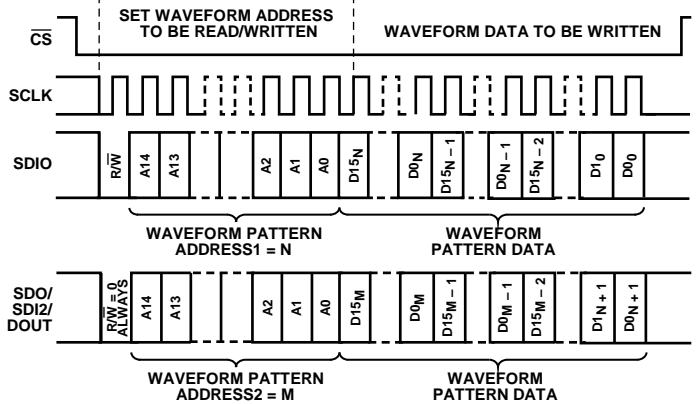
SET WAVEFORM ADDRESS TO BE READ/WRITTEN

WAVEFORM DATA TO BE WRITTEN

$\overline{CS}$

SCLK

SDIO

$R/\overline{W}$ A14 A13 A2 A1 A0 $D15_N$ $D0_N$ $D15_{N-1}$ $D0_{N-1}$ $D15_{N-2}$ $D1_0$ $D0_0$

WAVEFORM PATTERN ADDRESS1 = N

WAVEFORM PATTERN DATA

SDO/ SDI2/ DOUT

$R/\overline{W} = 0$ ALWAYS A14 A13 A2 A1 A0 $D15_M$ $D0_M$ $D15_{M-1}$ $D0_{M-1}$ $D15_{M-2}$ $D1_{N+1}$ $D0_{N+1}$

WAVEFORM PATTERN ADDRESS2 = M

WAVEFORM PATTERN DATA